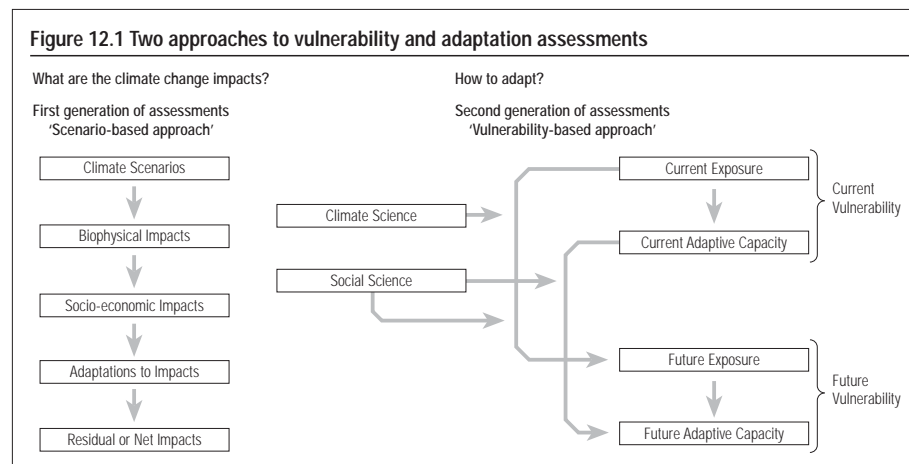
Figure 12.1 Two approaches to vulnerability and adaptation assessments

What are the climate change impacts?

First generation of assessments
'Scenario-based approach'

Climate Scenarios

Biophysical Impacts

Socio-economic Impacts

Adaptations to Impacts

Residual or Net Impacts

How to adapt?

Second generation of assessments
'Vulnerability-based approach'

Climate Science

Social Science

Current Exposure

Current Adaptive Capacity

Current Vulnerability

Future Exposure

Future Adaptive Capacity

Future Vulnerability